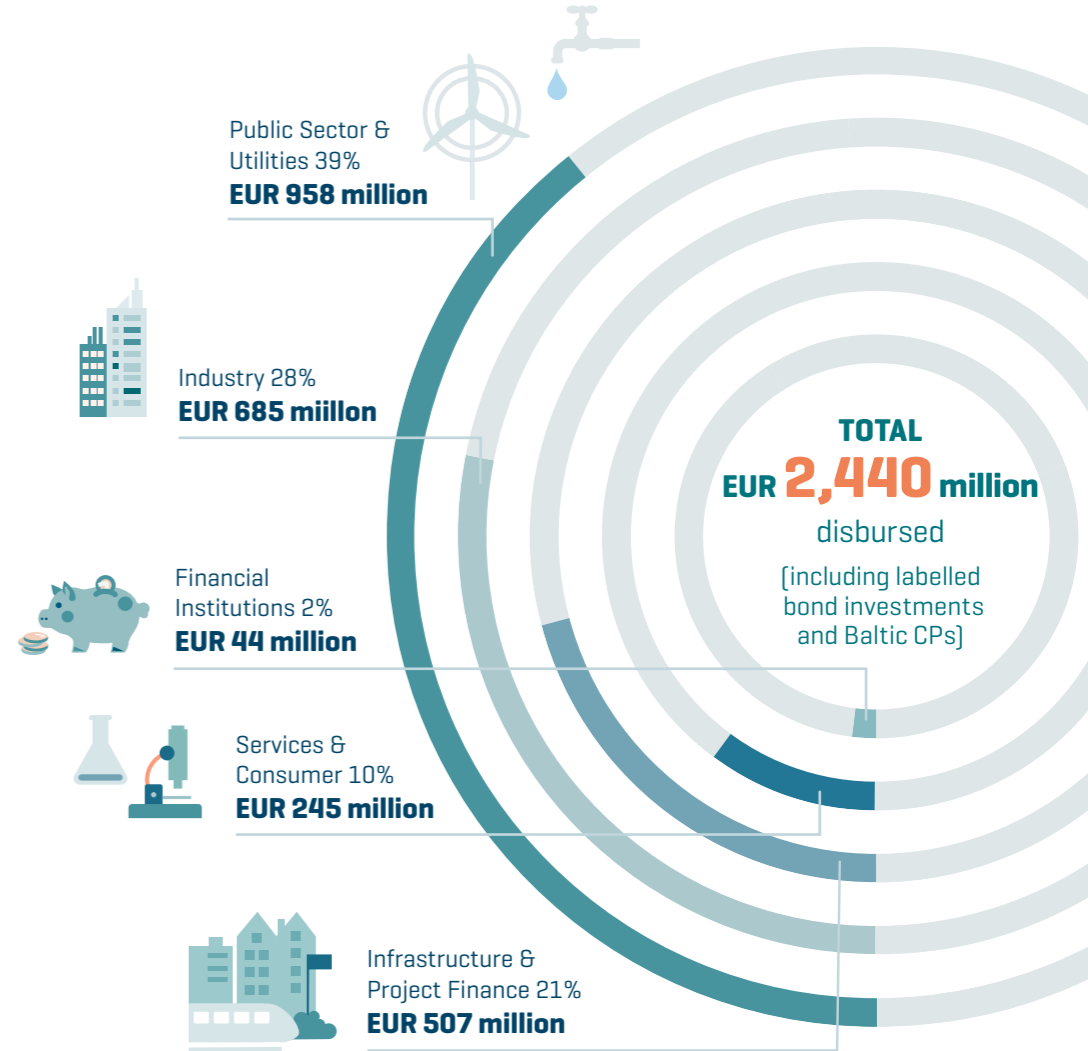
Public Sector & Utilities 39%
EUR 958 million

Industry 28%
EUR 685 miillon

Financial Institutions 2%
EUR 44 million

Services & Consumer 10%
EUR 245 million

Infrastructure & Project Finance 21%
EUR 507 million

TOTAL
EUR 2,440 million
disbursed
(including labelled bond investments and Baltic CPs)